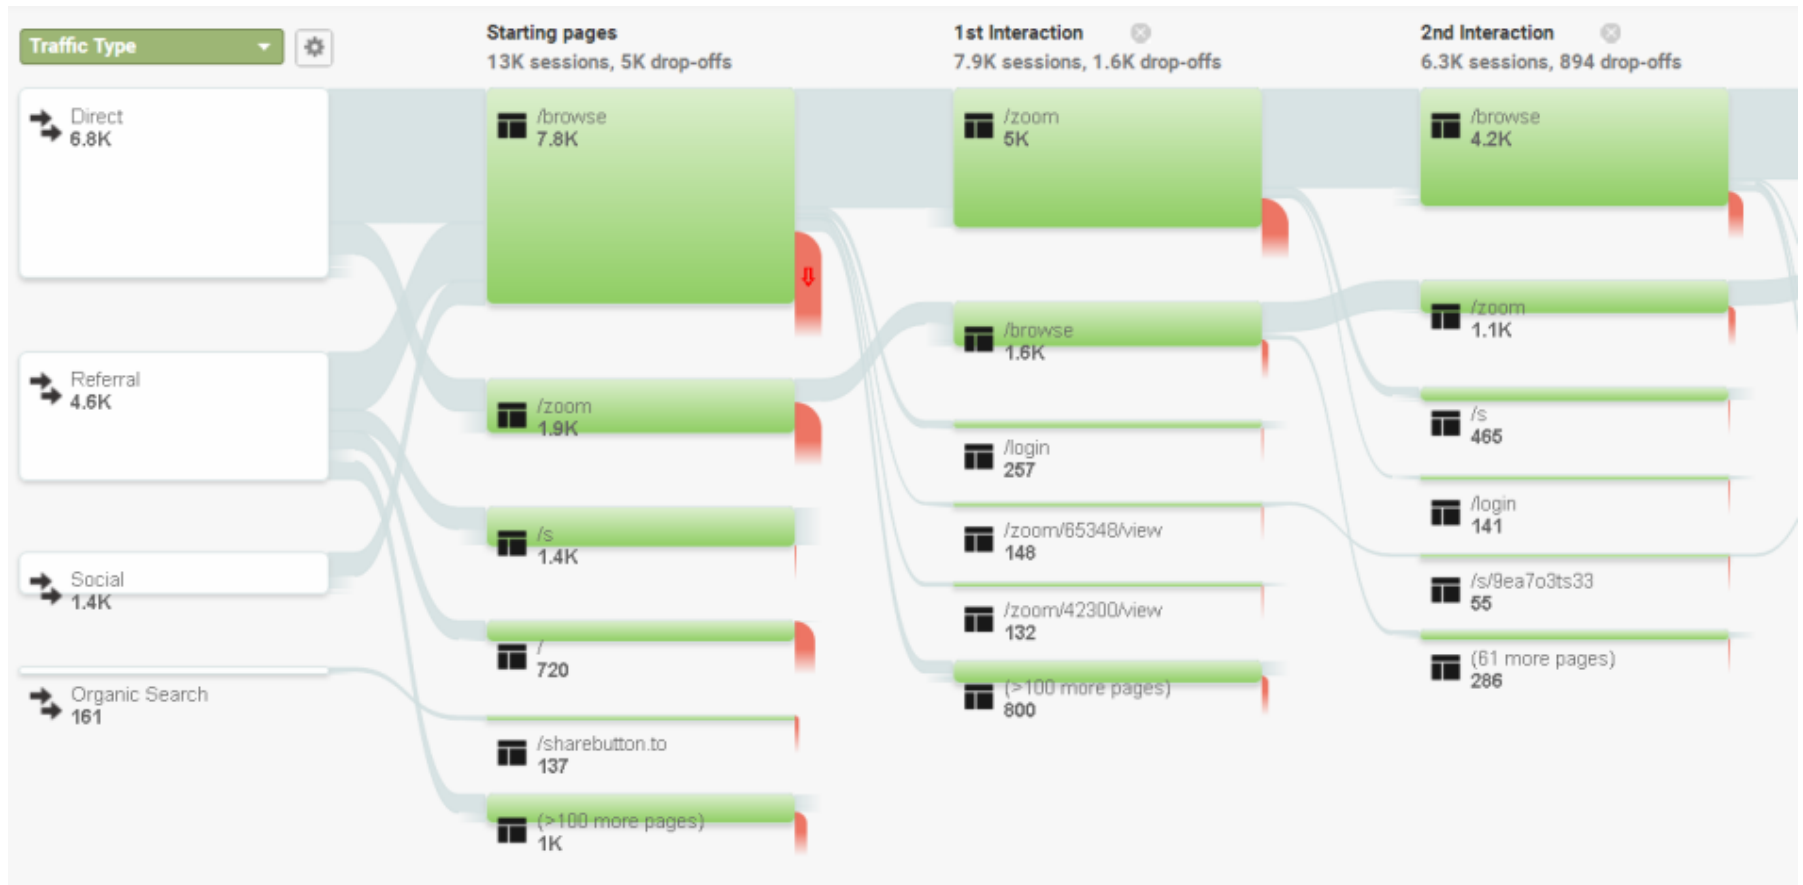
Traffic Type

Starting pages
13K sessions, 5K drop-offs

1st Interaction
7.9K sessions, 1.6K drop-offs

2nd Interaction
6.3K sessions, 894 drop-offs

Direct
6.8K

Referral
4.6K

Social
1.4K

Organic Search
161

/browse
7.8K

/zoom
1.9K

/s
1.4K

/
720

/sharebutton.to
137

(>100 more pages)
1K

/zoom
5K

/browse
1.6K

/login
257

/zoom/65348/view
148

/zoom/42300/view
132

(>100 more pages)
800

/browse
4.2K

/zoom
1.1K

/s
465

/login
141

/s/9ea7o3ts33
55

(61 more pages)
286